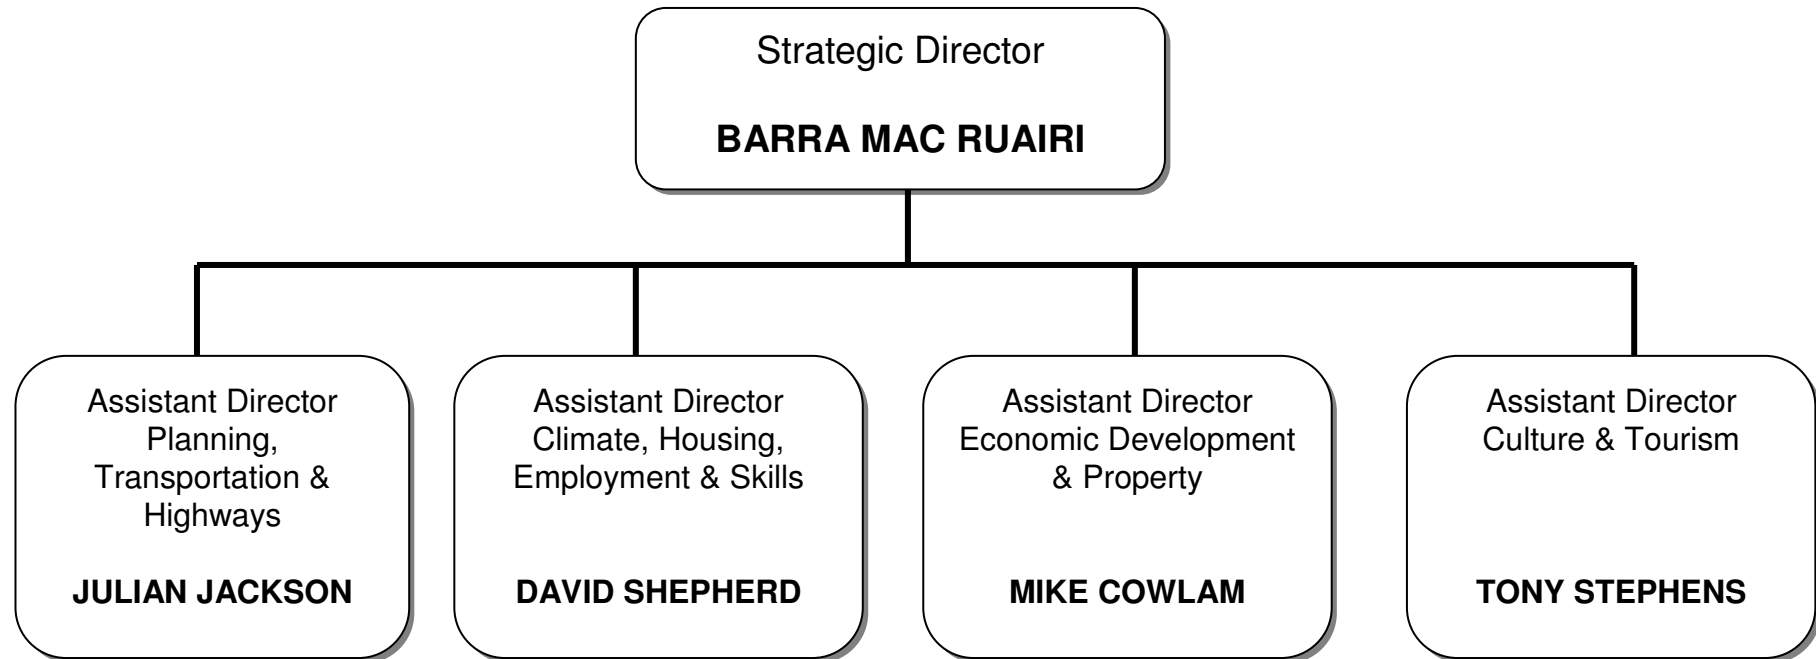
Strategic Director

**BARRA MAC RUAIRI**

Assistant Director
Planning, Transportation & Highways

**JULIAN JACKSON**

Assistant Director
Climate, Housing, Employment & Skills

**DAVID SHEPHERD**

Assistant Director
Economic Development & Property

**MIKE COWLAM**

Assistant Director
Culture & Tourism

**TONY STEPHENS**